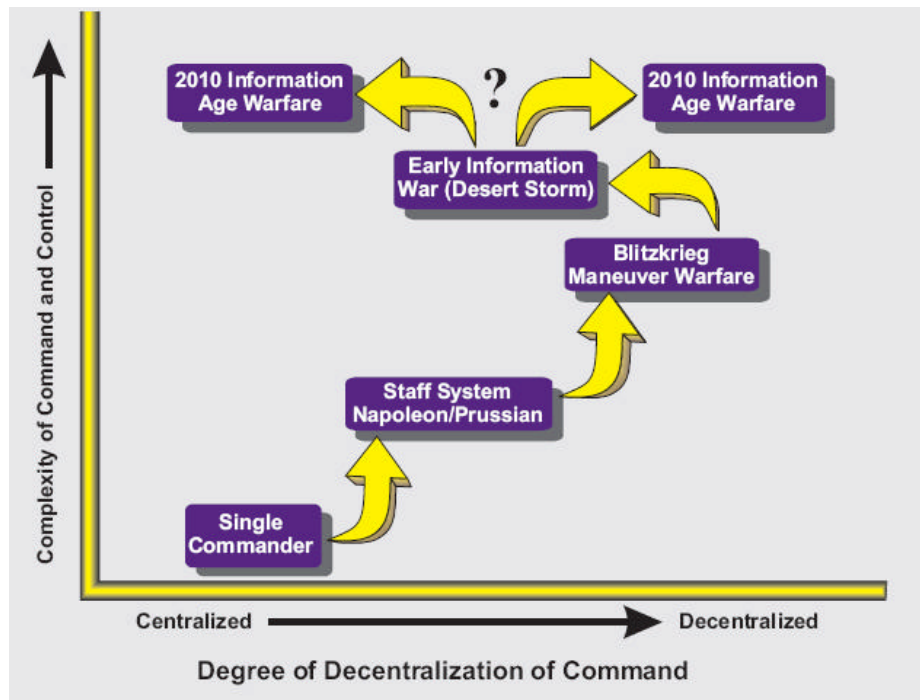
Complexity of Command and Control

2010 Information Age Warfare

?

2010 Information Age Warfare

Early Information War (Desert Storm)

Blitzkrieg Maneuver Warfare

Staff System Napoleon/Prussian

Single Commander

Centralized

Decentralized

Degree of Decentralization of Command